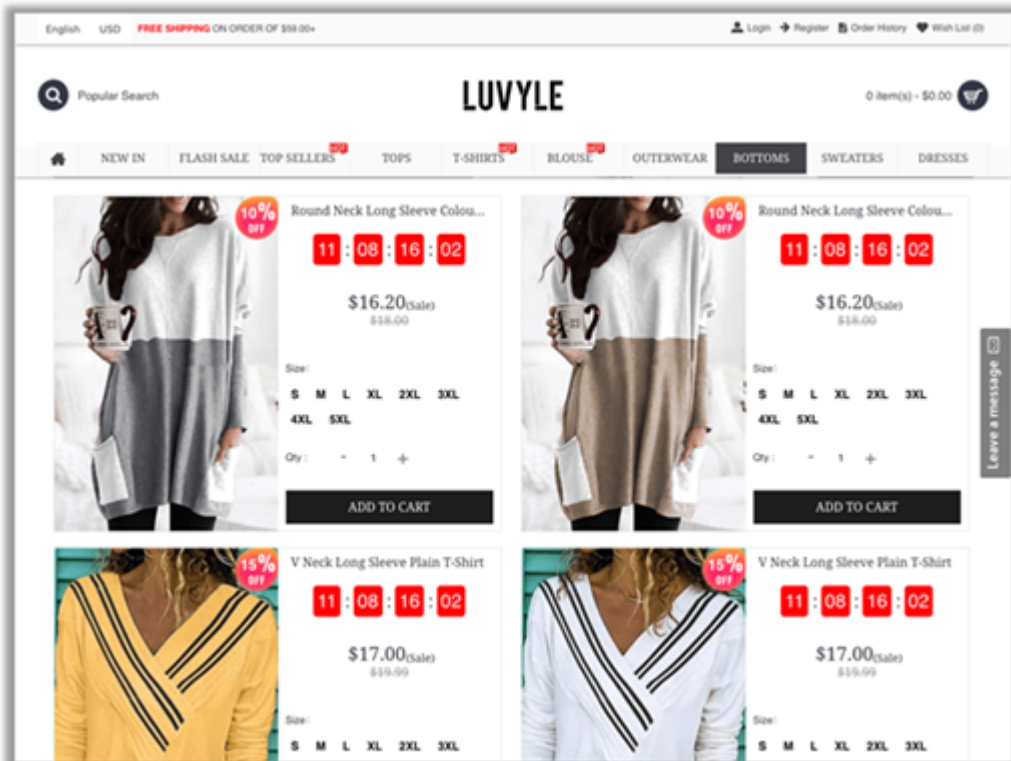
English USD FREE SHIPPING ON ORDER OF $59.00+

Login Register Order History Wish List (0)

Popular Search

LUVYLE

0 item(s) - $0.00

NEW IN FLASH SALE TOP SELLERS HOT TOPS T-SHIRTS HOT BLOUSE HOT OUTERWEAR BOTTOMS SWEATERS DRESSES

10% OFF

Round Neck Long Sleeve Colou...

11 : 08 : 16 : 02

$16.20(Sale)
$18.00

Size:
S M L XL 2XL 3XL 4XL 5XL

Qty: - 1 +

ADD TO CART

10% OFF

Round Neck Long Sleeve Colou...

11 : 08 : 16 : 02

$16.20(Sale)
$18.00

Size:
S M L XL 2XL 3XL 4XL 5XL

Qty: - 1 +

ADD TO CART

Leave a message

15% OFF

V Neck Long Sleeve Plain T-Shirt

11 : 08 : 16 : 02

$17.00(Sale)
$19.99

Size:
S M L XL 2XL 3XL

15% OFF

V Neck Long Sleeve Plain T-Shirt

11 : 08 : 16 : 02

$17.00(Sale)
$19.99

Size:
S M L XL 2XL 3XL